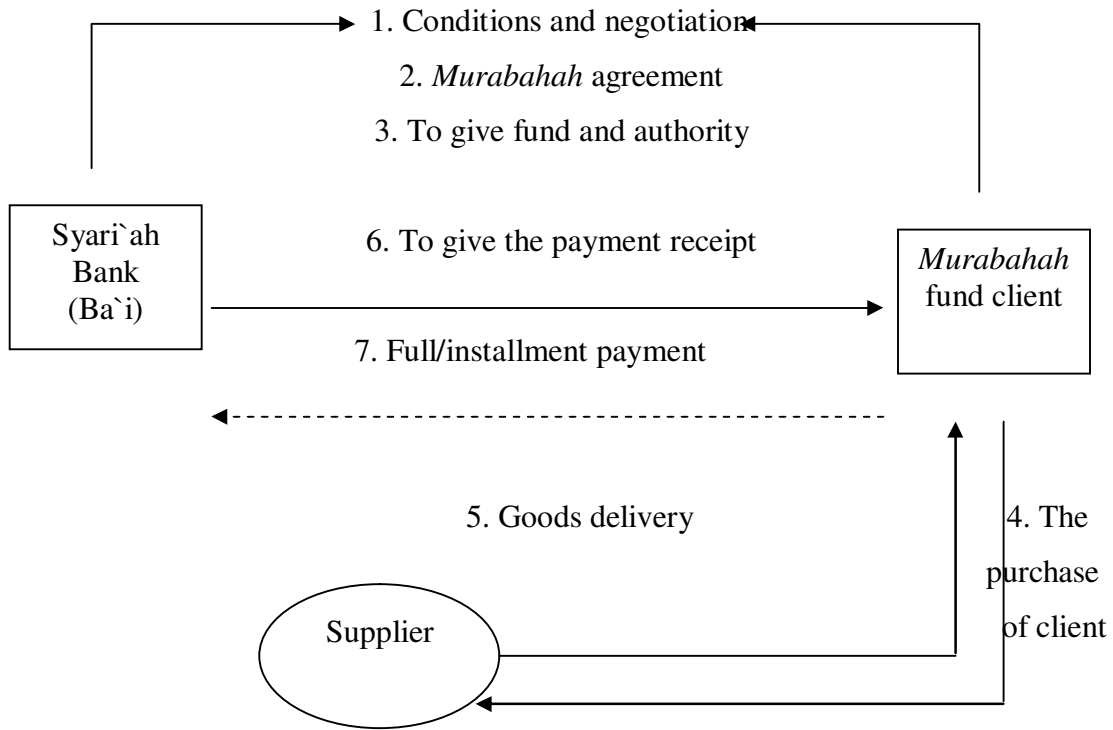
1. Conditions and negotiation

2. Murabahah agreement

3. To give fund and authority

Syari`ah Bank (Ba`i)

6. To give the payment receipt

Murabahah fund client

7. Full/installment payment

5. Goods delivery

4. The purchase of client

Supplier